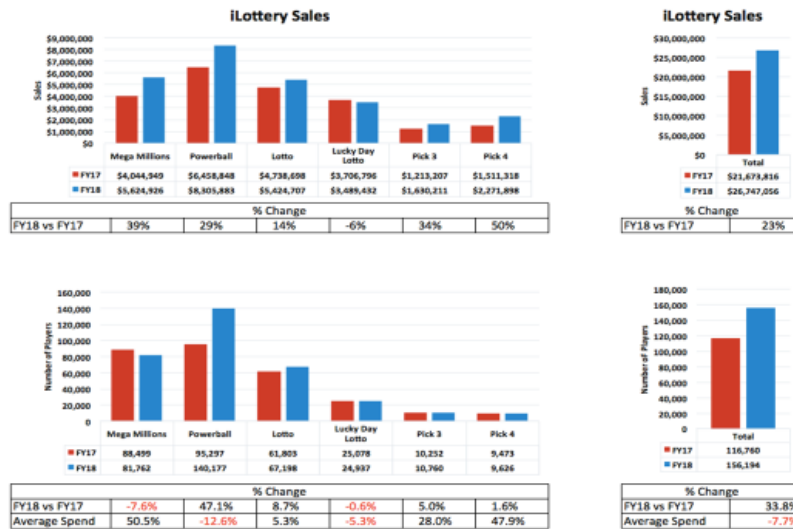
iLottery Sales

$9,000,000
$8,000,000
$7,000,000
$6,000,000
$5,000,000
$4,000,000
$3,000,000
$2,000,000
$1,000,000
$0

Sales

| | Mega Millions | Powerball | Lotto | Lucky Day Lotto | Pick 3 | Pick 4 |
|---|---|---|---|---|---|---|
| FY17 | $4,044,949 | $6,458,848 | $4,738,698 | $3,706,796 | $1,213,207 | $1,511,318 |
| FY18 | $5,624,926 | $8,305,883 | $5,424,707 | $3,489,432 | $1,630,211 | $2,271,898 |

| | % Change | | | | | |
|---|---|---|---|---|---|---|
| FY18 vs FY17 | 39% | 29% | 14% | -6% | 34% | 50% |

iLottery Sales

$30,000,000
$25,000,000
$20,000,000
$15,000,000
$10,000,000
$5,000,000
$0

Sales

| | Total |
|---|---|
| FY17 | $21,673,816 |
| FY18 | $26,747,056 |

| | % Change |
|---|---|
| FY18 vs FY17 | 23% |

160,000
140,000
120,000
100,000
80,000
60,000
40,000
20,000
0

Number of Players

| | Mega Millions | Powerball | Lotto | Lucky Day Lotto | Pick 3 | Pick 4 |
|---|---|---|---|---|---|---|
| FY17 | 88,499 | 95,297 | 61,803 | 25,078 | 10,252 | 9,473 |
| FY18 | 81,762 | 140,177 | 67,198 | 24,937 | 10,760 | 9,626 |

| | % Change | | | | | |
|---|---|---|---|---|---|---|
| FY18 vs FY17 | -7.6% | 47.1% | 8.7% | -0.6% | 5.0% | 1.6% |
| Average Spend | 50.5% | -12.6% | 5.3% | -5.3% | 28.0% | 47.9% |

180,000
160,000
140,000
120,000
100,000
80,000
60,000
40,000
20,000
0

Number of Players

| | Total |
|---|---|
| FY17 | 116,760 |
| FY18 | 156,194 |

| | % Change |
|---|---|
| FY18 vs FY17 | 33.8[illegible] |
| Average Spend | -7.7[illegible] |